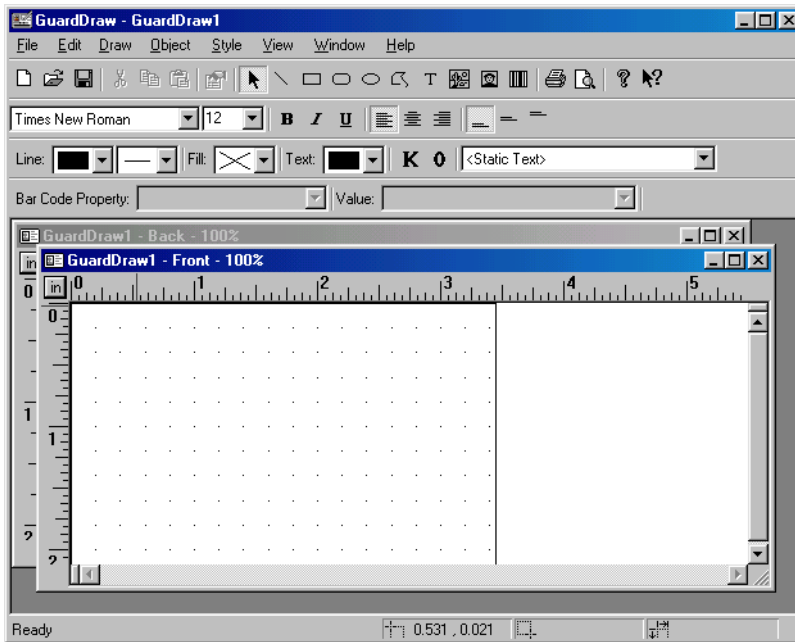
GuardDraw - GuardDraw1

File Edit Draw Object Style View Window Help

Times New Roman 12 B I U

Line: Fill: Text: K 0 <Static Text>

Bar Code Property: Value:

GuardDraw1 - Back - 100%

in

0

1

2

GuardDraw1 - Front - 100%

in 0 1 2 3 4 5

0

1

2

Ready 0.531 , 0.021